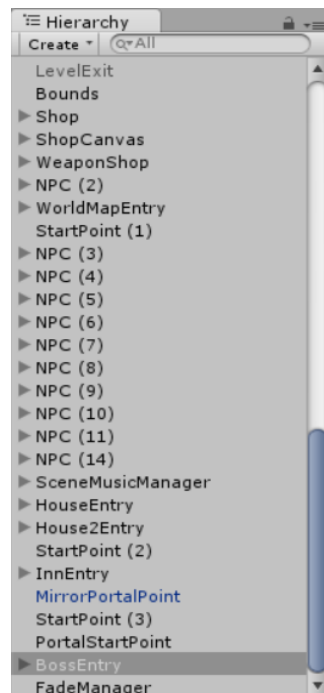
Hierarchy
Create ▾ Q▾All
LevelExit
Bounds
▶ Shop
▶ ShopCanvas
▶ WeaponShop
▶ NPC (2)
▶ WorldMapEntry
StartPoint (1)
▶ NPC (3)
▶ NPC (4)
▶ NPC (5)
▶ NPC (6)
▶ NPC (7)
▶ NPC (8)
▶ NPC (9)
▶ NPC (10)
▶ NPC (11)
▶ NPC (14)
▶ SceneMusicManager
▶ HouseEntry
▶ House2Entry
StartPoint (2)
▶ InnEntry
MirrorPortalPoint
StartPoint (3)
PortalStartPoint
▶ BossEntry
FadeManager